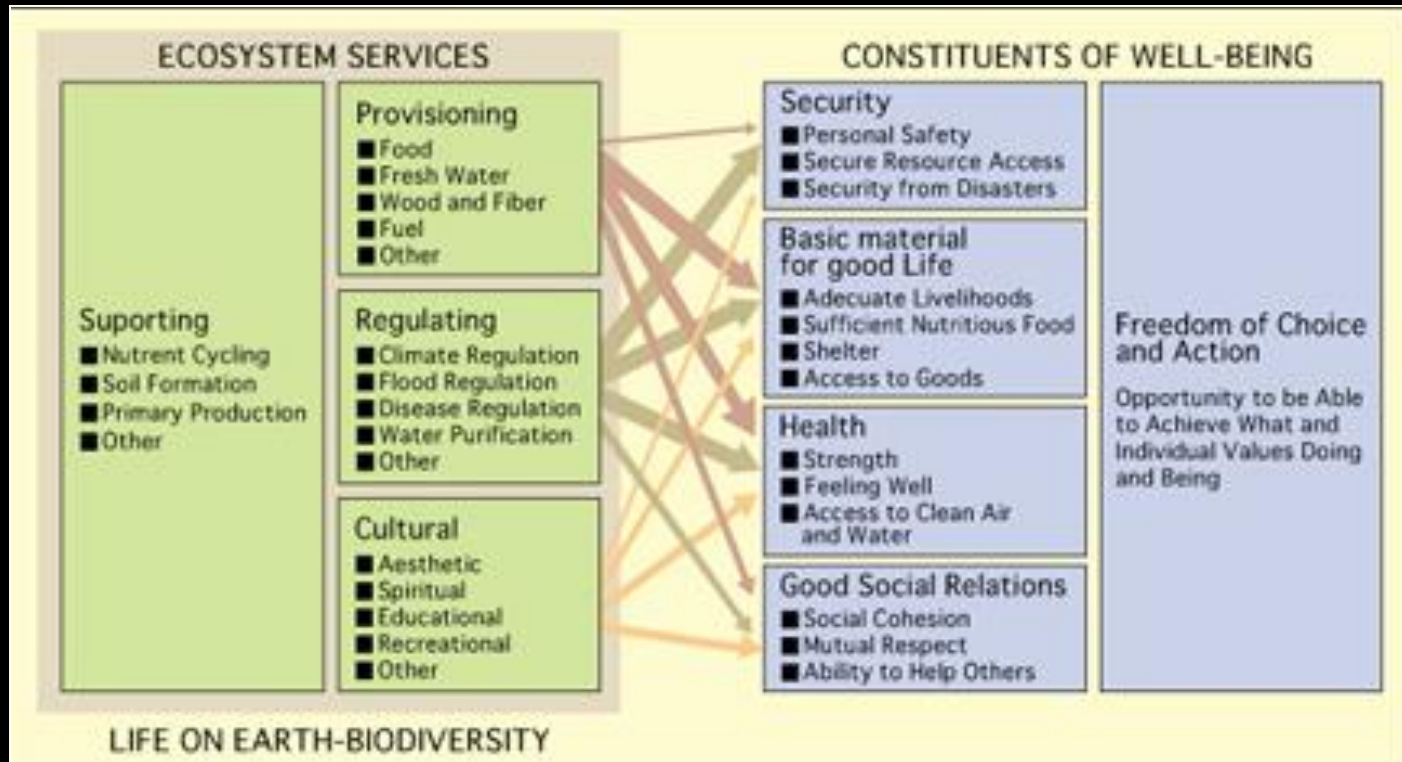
ECOSYSTEM SERVICES

Suporting
■Nutrent Cycling
■Soil Formation
■Primary Production
■Other

Provisioning
■Food
■Fresh Water
■Wood and Fiber
■Fuel
■Other

Regulating
■Climate Regulation
■Flood Regulation
■Disease Regulation
■Water Purification
■Other

Cultural
■Aesthetic
■Spiritual
■Educational
■Recreational
■Other

LIFE ON EARTH-BIODIVERSITY

CONSTITUENTS OF WELL-BEING

Security
■Personal Safety
■Secure Resource Access
■Security from Disasters

Basic material for good Life
■Adecuate Livelihoods
■Sufficient Nutritious Food
■Shelter
■Access to Goods

Health
■Strength
■Feeling Well
■Access to Clean Air and Water

Good Social Relations
■Social Cohesion
■Mutual Respect
■Ability to Help Others

Freedom of Choice and Action

Opportunity to be Able to Achieve What and Individual Values Doing and Being